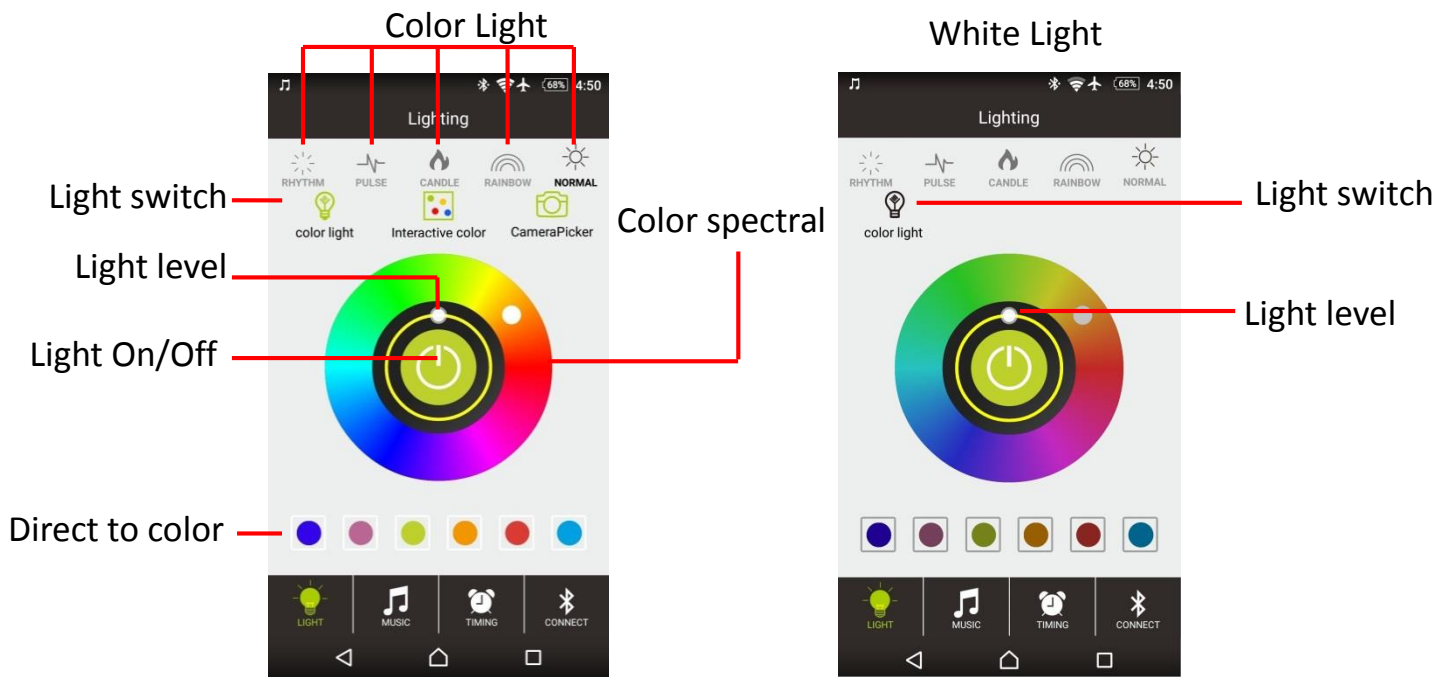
Color Light

68% 4:50

Lighting

RHYTHM PULSE CANDLE RAINBOW NORMAL

Light switch

color light Interactive color CameraPicker

Color spectral

Light level

Light On/Off

Direct to color

LIGHT MUSIC TIMING CONNECT

White Light

68% 4:50

Lighting

RHYTHM PULSE CANDLE RAINBOW NORMAL

Light switch

color light

Light level

LIGHT MUSIC TIMING CONNECT